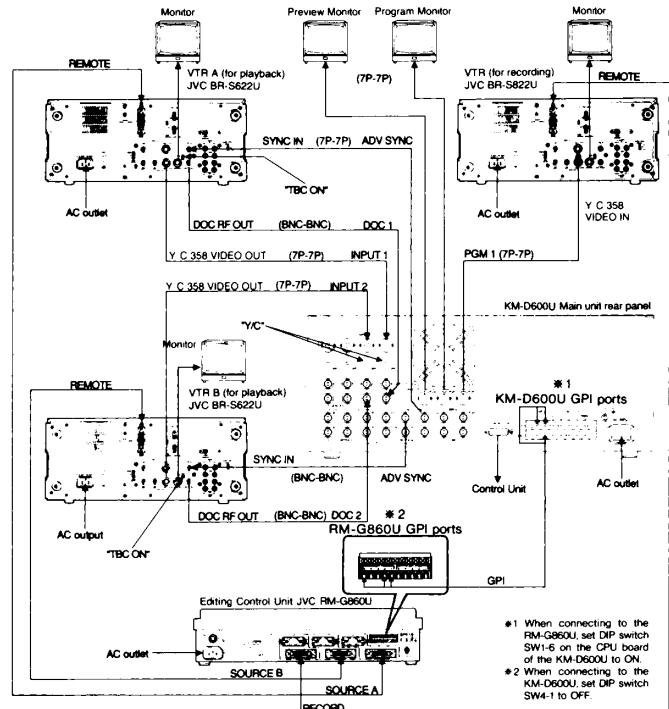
Monitor

Preview Monitor

Program Monitor

Monitor

REMOTE

VTR A (for playback)
JVC BR-S622U

(7P-7P)

VTR (for recording)
JVC BR-S822U

REMOTE

SYNC IN (7P-7P) ADV SYNC

"TBC ON"

AC outlet

AC outlet

Y C 358
VIDEO IN

DOC RF OUT (BNC-BNC) DOC 1

Y C 358 VIDEO OUT (7P-7P) INPUT 1

PGM 1 (7P-7P)

Y C 358 VIDEO OUT (7P-7P) INPUT 2

KM-D600U Main unit rear panel

"Y/C"

Monitor

VTR B (for playback)
JVC BR-S622U

REMOTE

✻1
KM-D600U GPI ports

SYNC IN

(BNC-BNC)

ADV SYNC

Control Unit

AC outlet

AC output

"TBC ON"

DOC RF OUT (BNC-BNC) DOC 2

✻2
RM-G860U GPI ports

GPI

Editing Control Unit JVC RM-G860U

AC outlet

SOURCE B

SOURCE A

RECORD

✻1 When connecting to the RM-G860U, set DIP switch SW1-6 on the CPU board of the KM-D600U to ON.
✻2 When connecting to the KM-D600U, set DIP switch SW4-1 to OFF.